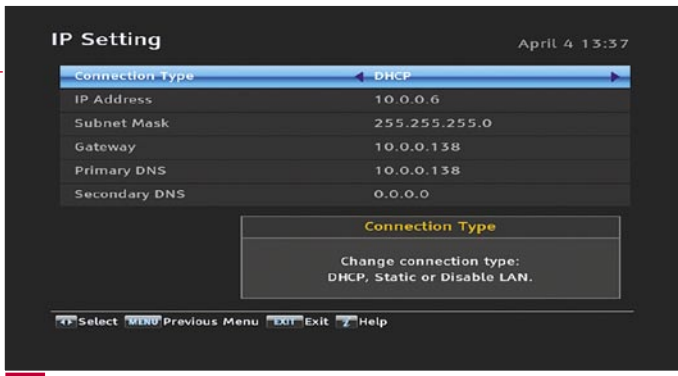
IP Setting

April 4 13:37

| | |
|---|---|
| Connection Type | DHCP |
| IP Address | 10.0.0.6 |
| Subnet Mask | 255.255.255.0 |
| Gateway | 10.0.0.138 |
| Primary DNS | 10.0.0.138 |
| Secondary DNS | 0.0.0.0 |

Connection Type

Change connection type:
DHCP, Static or Disable LAN.

Select MENU Previous Menu EXIT Exit ? Help